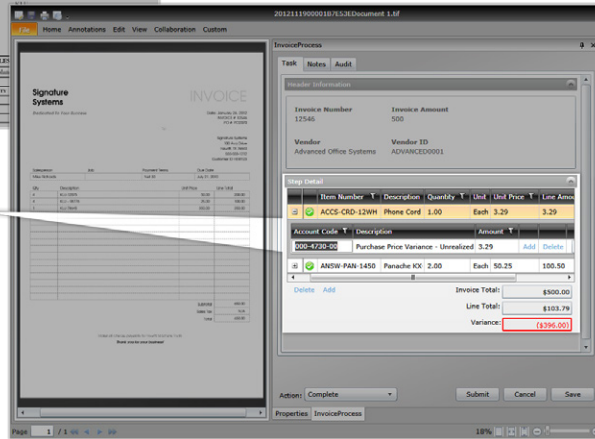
20121119000018E53EDocument 1.tif

File Home Annotations Edit View Collaboration Custom

Signature Systems

INVOICE

InvoiceProcess

Task Notes Audi

Header Information

Invoice Number
12546

Invoice Amount
500

Vendor
Advanced Office Systems

Vendor ID
ADVANCED0001

Step Detail

| | Item Number | Description | Quantity | Unit | Unit Price | Line Amou |
|---|---|---|---|---|---|---|
| ⊟ | ACCS-CRD-12WH | Phone Cord | 1.00 | Each | 3.29 | 3.29 |

| Account Code | Description | Amount | | |
|---|---|---|---|---|
| 000-4730-00 | Purchase Price Variance - Unrealized | 3.29 | Add | Delete |

| | Item Number | Description | Quantity | Unit | Unit Price | Line Amou |
|---|---|---|---|---|---|---|
| ⊞ | ANSW-PAN-1450 | Panache KX | 2.00 | Each | 50.25 | 100.50 |

Delete Add

Invoice Total: $500.00
Line Total: $103.79
Variance: ($396.00)

Action: Complete

Submit Cancel Save

Properties InvoiceProcess

Page 1 / 1

18%